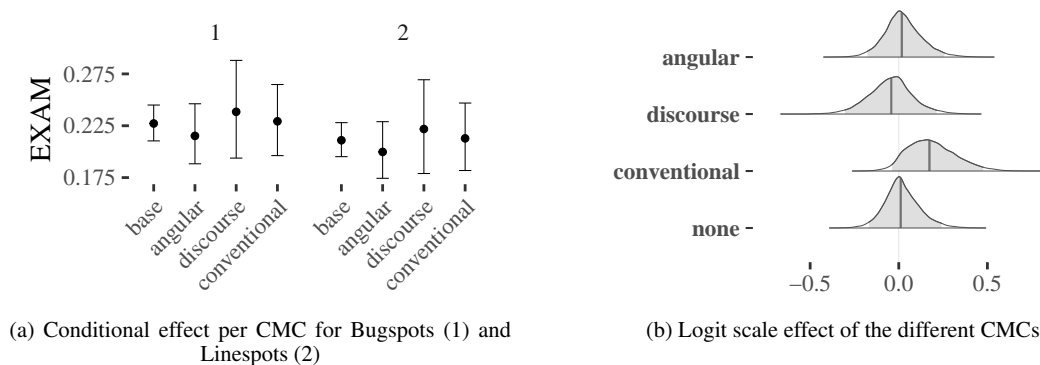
1

2

EXAM

0.275

0.225

0.175

base

angular

discourse

conventional

base

angular

discourse

conventional

angular

discourse

conventional

none

−0.5

0.0

0.5

(a) Conditional effect per CMC for Bugspots (1) and Linespots (2)

(b) Logit scale effect of the different CMCs